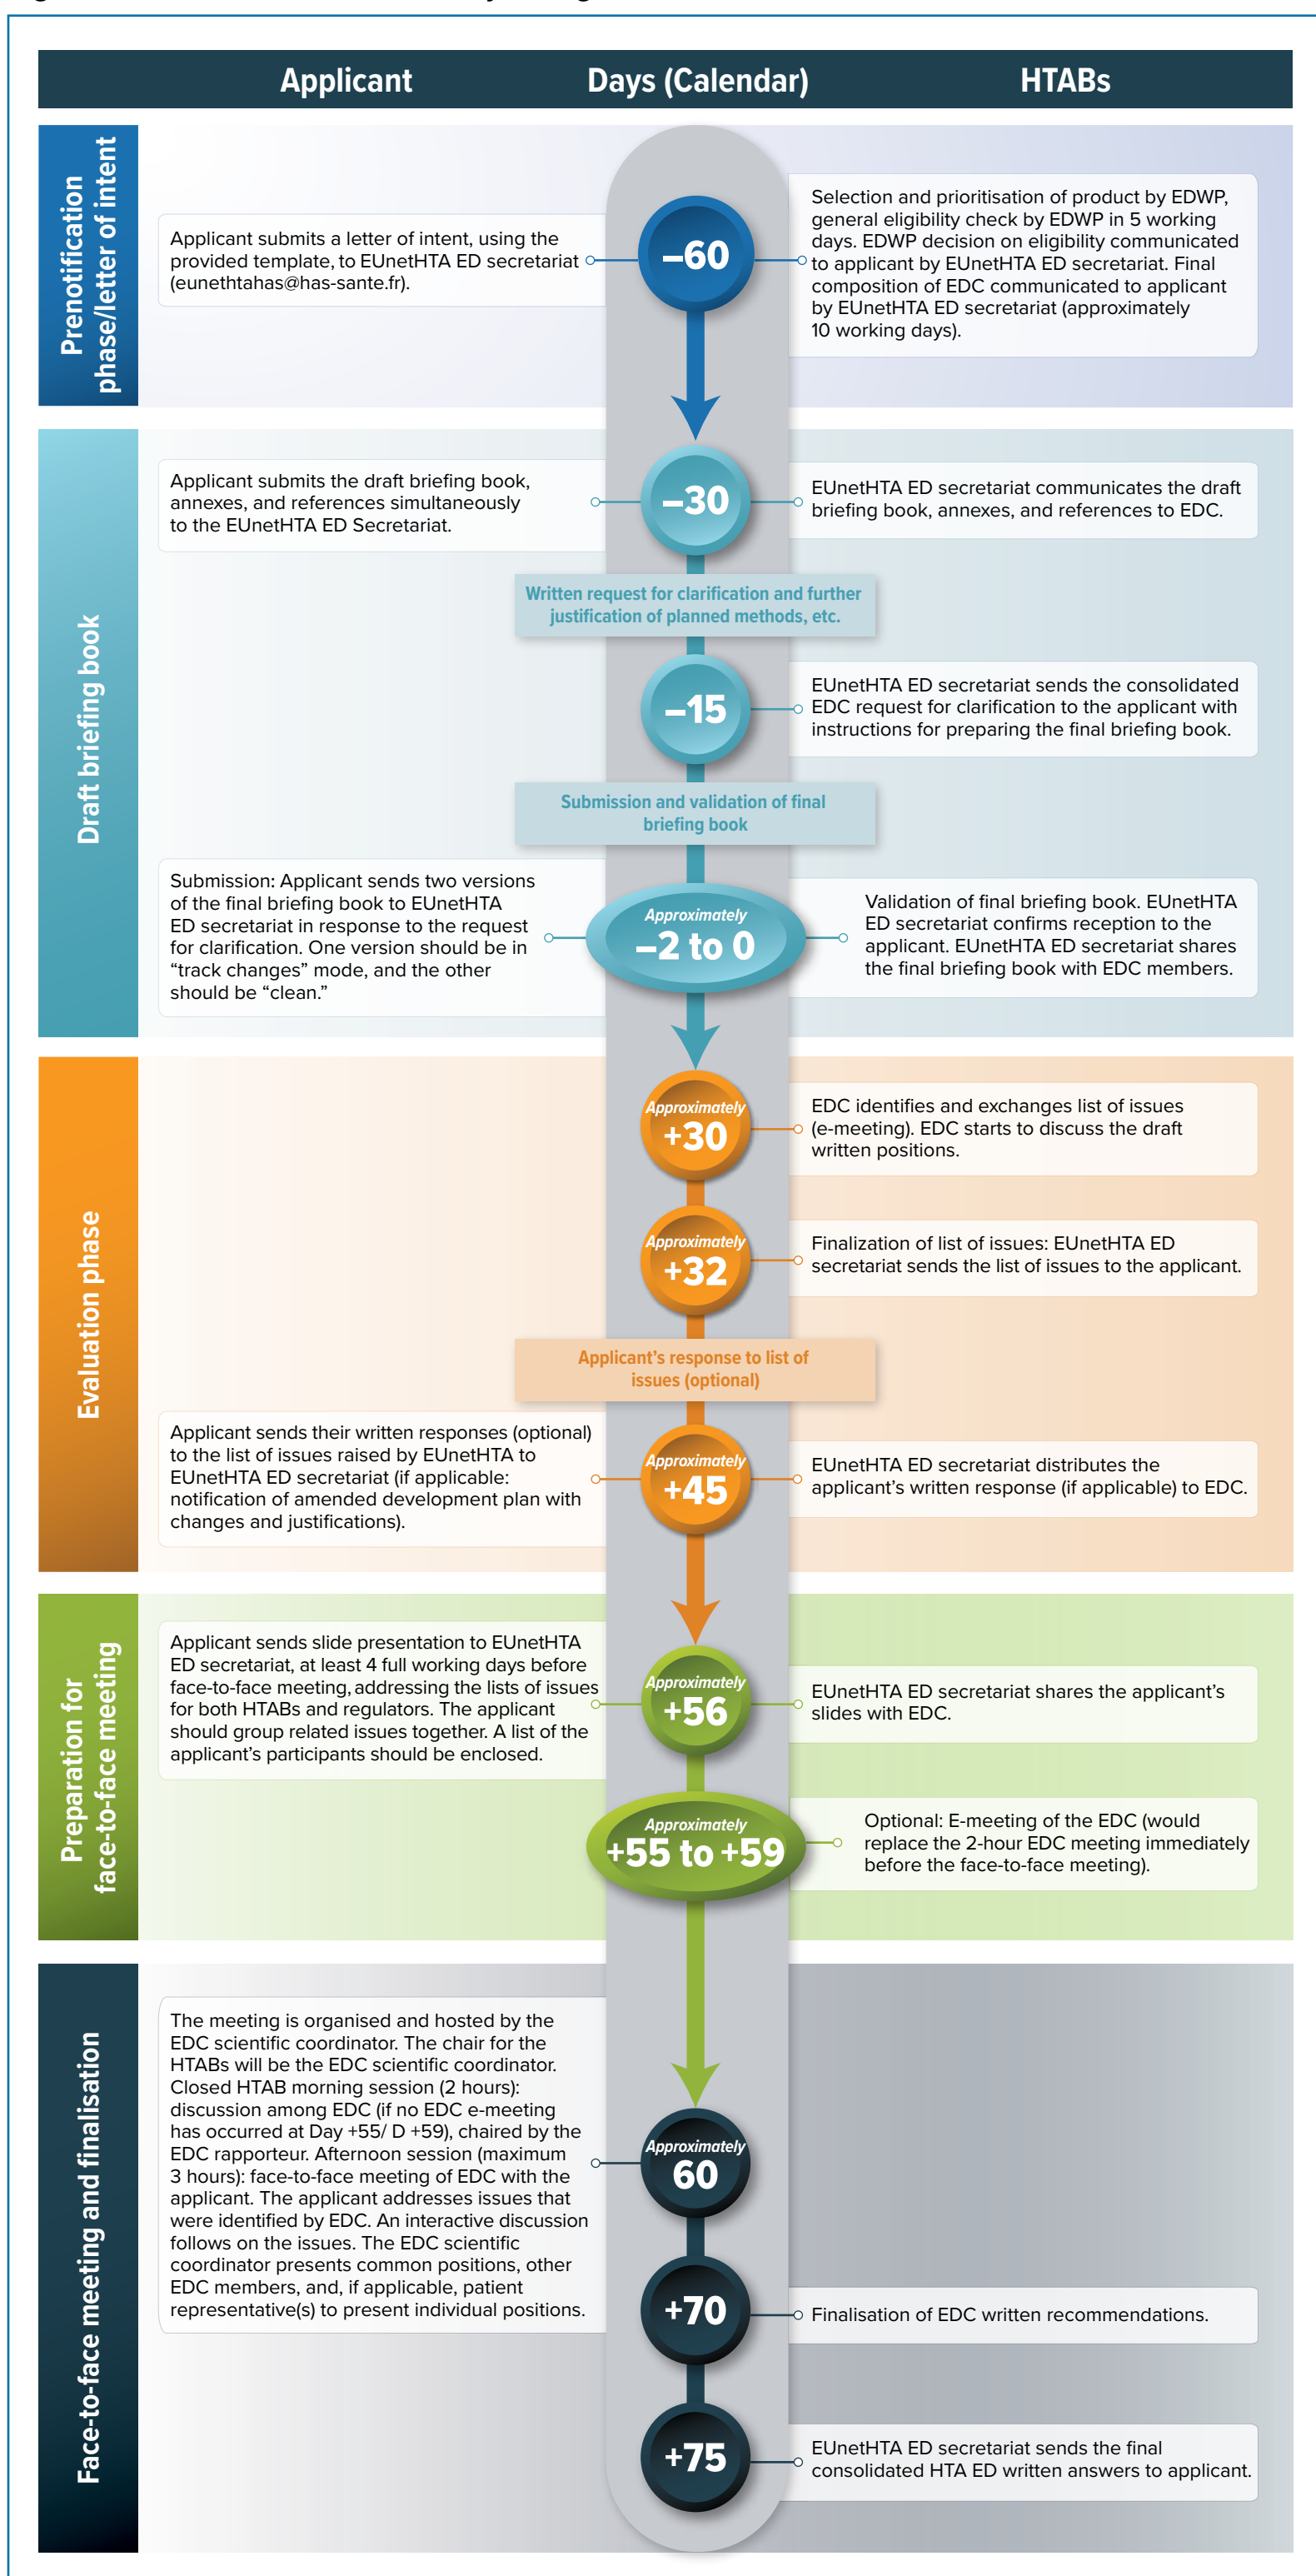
Applicant | Days (Calendar) | HTABs

Prenotification phase/letter of intent

Applicant submits a letter of intent, using the provided template, to EUnetHTA ED secretariat (eunethtahas@has-sante.fr).

–60

Selection and prioritisation of product by EDWP, general eligibility check by EDWP in 5 working days. EDWP decision on eligibility communicated to applicant by EUnetHTA ED secretariat. Final composition of EDC communicated to applicant by EUnetHTA ED secretariat (approximately 10 working days).

Draft briefing book

Applicant submits the draft briefing book, annexes, and references simultaneously to the EUnetHTA ED Secretariat.

–30

EUnetHTA ED secretariat communicates the draft briefing book, annexes, and references to EDC.

Written request for clarification and further justification of planned methods, etc.

–15

EUnetHTA ED secretariat sends the consolidated EDC request for clarification to the applicant with instructions for preparing the final briefing book.

Submission and validation of final briefing book

Submission: Applicant sends two versions of the final briefing book to EUnetHTA ED secretariat in response to the request for clarification. One version should be in “track changes” mode, and the other should be “clean.”

Approximately
–2 to 0

Validation of final briefing book. EUnetHTA ED secretariat confirms reception to the applicant. EUnetHTA ED secretariat shares the final briefing book with EDC members.

Evaluation phase

Approximately
+30

EDC identifies and exchanges list of issues (e-meeting). EDC starts to discuss the draft written positions.

Approximately
+32

Finalization of list of issues: EUnetHTA ED secretariat sends the list of issues to the applicant.

Applicant’s response to list of issues (optional)

Applicant sends their written responses (optional) to the list of issues raised by EUnetHTA to EUnetHTA ED secretariat (if applicable: notification of amended development plan with changes and justifications).

Approximately
+45

EUnetHTA ED secretariat distributes the applicant’s written response (if applicable) to EDC.

Preparation for face-to-face meeting

Applicant sends slide presentation to EUnetHTA ED secretariat, at least 4 full working days before face-to-face meeting, addressing the lists of issues for both HTABs and regulators. The applicant should group related issues together. A list of the applicant’s participants should be enclosed.

Approximately
+56

EUnetHTA ED secretariat shares the applicant’s slides with EDC.

Approximately
+55 to +59

Optional: E-meeting of the EDC (would replace the 2-hour EDC meeting immediately before the face-to-face meeting).

Face-to-face meeting and finalisation

The meeting is organised and hosted by the EDC scientific coordinator. The chair for the HTABs will be the EDC scientific coordinator. Closed HTAB morning session (2 hours): discussion among EDC (if no EDC e-meeting has occurred at Day +55/ D +59), chaired by the EDC rapporteur. Afternoon session (maximum 3 hours): face-to-face meeting of EDC with the applicant. The applicant addresses issues that were identified by EDC. An interactive discussion follows on the issues. The EDC scientific coordinator presents common positions, other EDC members, and, if applicable, patient representative(s) to present individual positions.

Approximately
60

+70

Finalisation of EDC written recommendations.

+75

EUnetHTA ED secretariat sends the final consolidated HTA ED written answers to applicant.